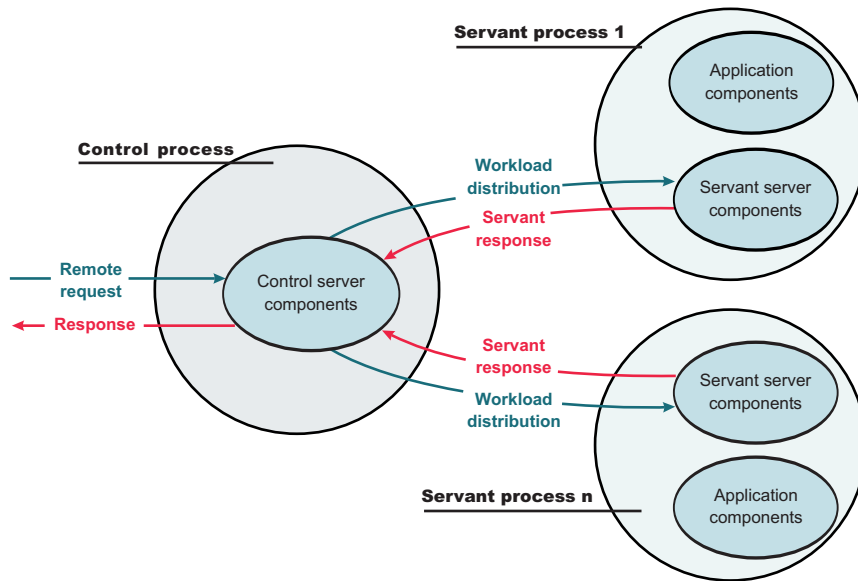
Servant process 1

Application components

Control process

Workload distribution

Servant server components

Servant response

Remote request

Control server components

Response

Servant response

Servant server components

Workload distribution

Servant process n

Application components